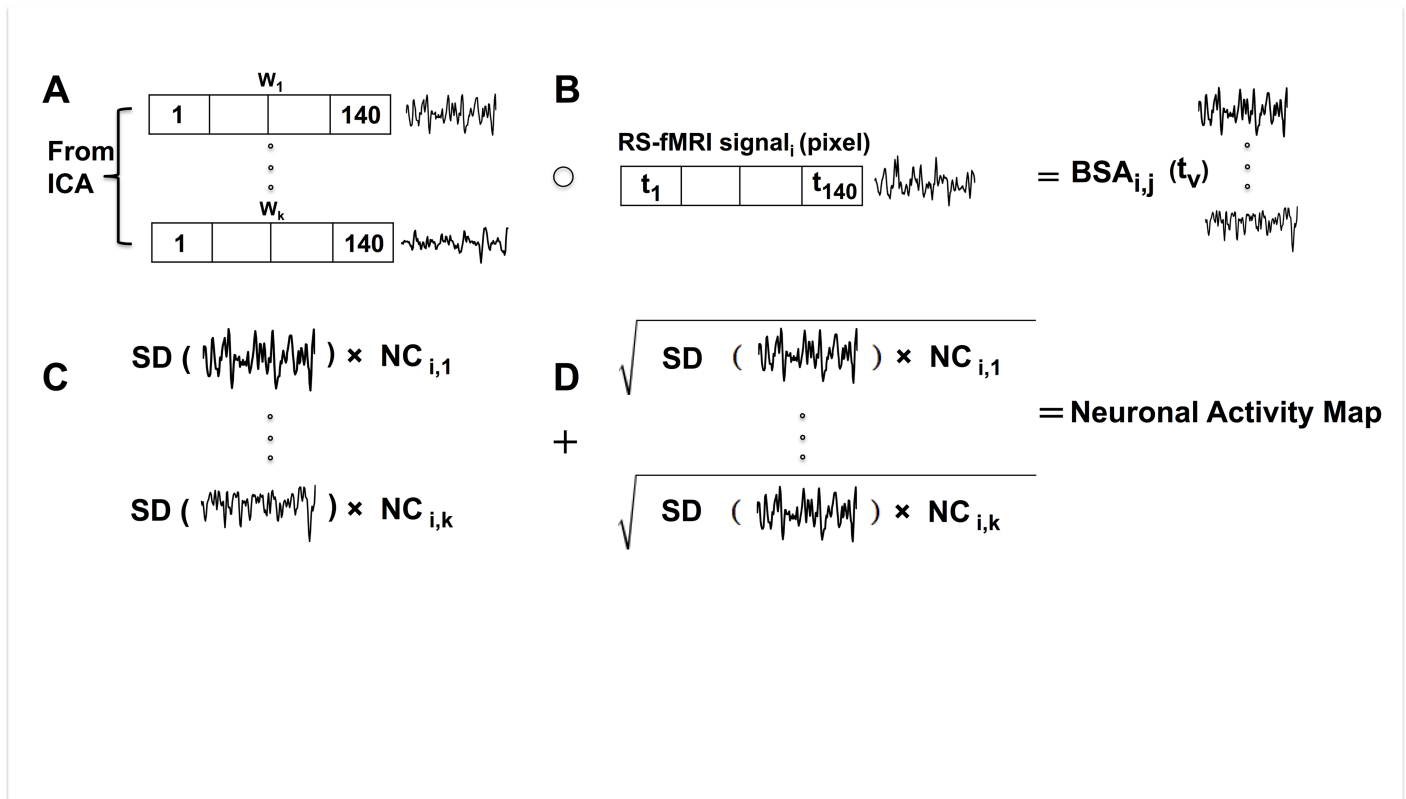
A

$w_1$

| 1 | | | 140 |
|---|---|---|---|

From ICA

$w_k$

| 1 | | | 140 |
|---|---|---|---|

B

○

RS-fMRI $\text{signal}_i$ (pixel)

| $t_1$ | | | $t_{140}$ |
|---|---|---|---|

$= BSA_{i,j}(t_V)$

C

SD ( ) × $NC_{i,1}$

SD ( ) × $NC_{i,k}$

D

+

$\sqrt{SD\ ( \ ) \times NC_{i,1}}$

$\sqrt{SD\ ( \ ) \times NC_{i,k}}$

= Neuronal Activity Map